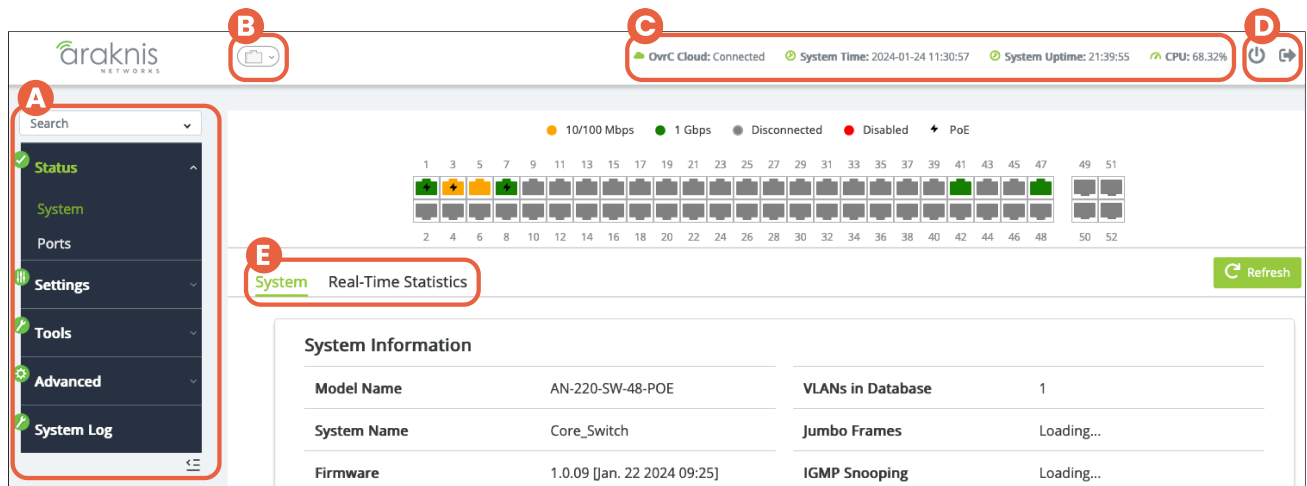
araknis NETWORKS

B

C

D

OvrC Cloud: Connected System Time: 2024-01-24 11:30:57 System Uptime: 21:39:55 CPU: 68.32%

A

Search

Status

System

Ports

Settings

Tools

Advanced

System Log

10/100 Mbps 1 Gbps Disconnected Disabled PoE

1 3 5 7 9 11 13 15 17 19 21 23 25 27 29 31 33 35 37 39 41 43 45 47 49 51

2 4 6 8 10 12 14 16 18 20 22 24 26 28 30 32 34 36 38 40 42 44 46 48 50 52

E

System Real-Time Statistics

Refresh

System Information

| Model Name | AN-220-SW-48-POE | VLANs in Database | 1 |
|---|---|---|---|
| System Name | Core_Switch | Jumbo Frames | Loading... |
| Firmware | 1.0.09 [Jan. 22 2024 09:25] | IGMP Snooping | Loading... |